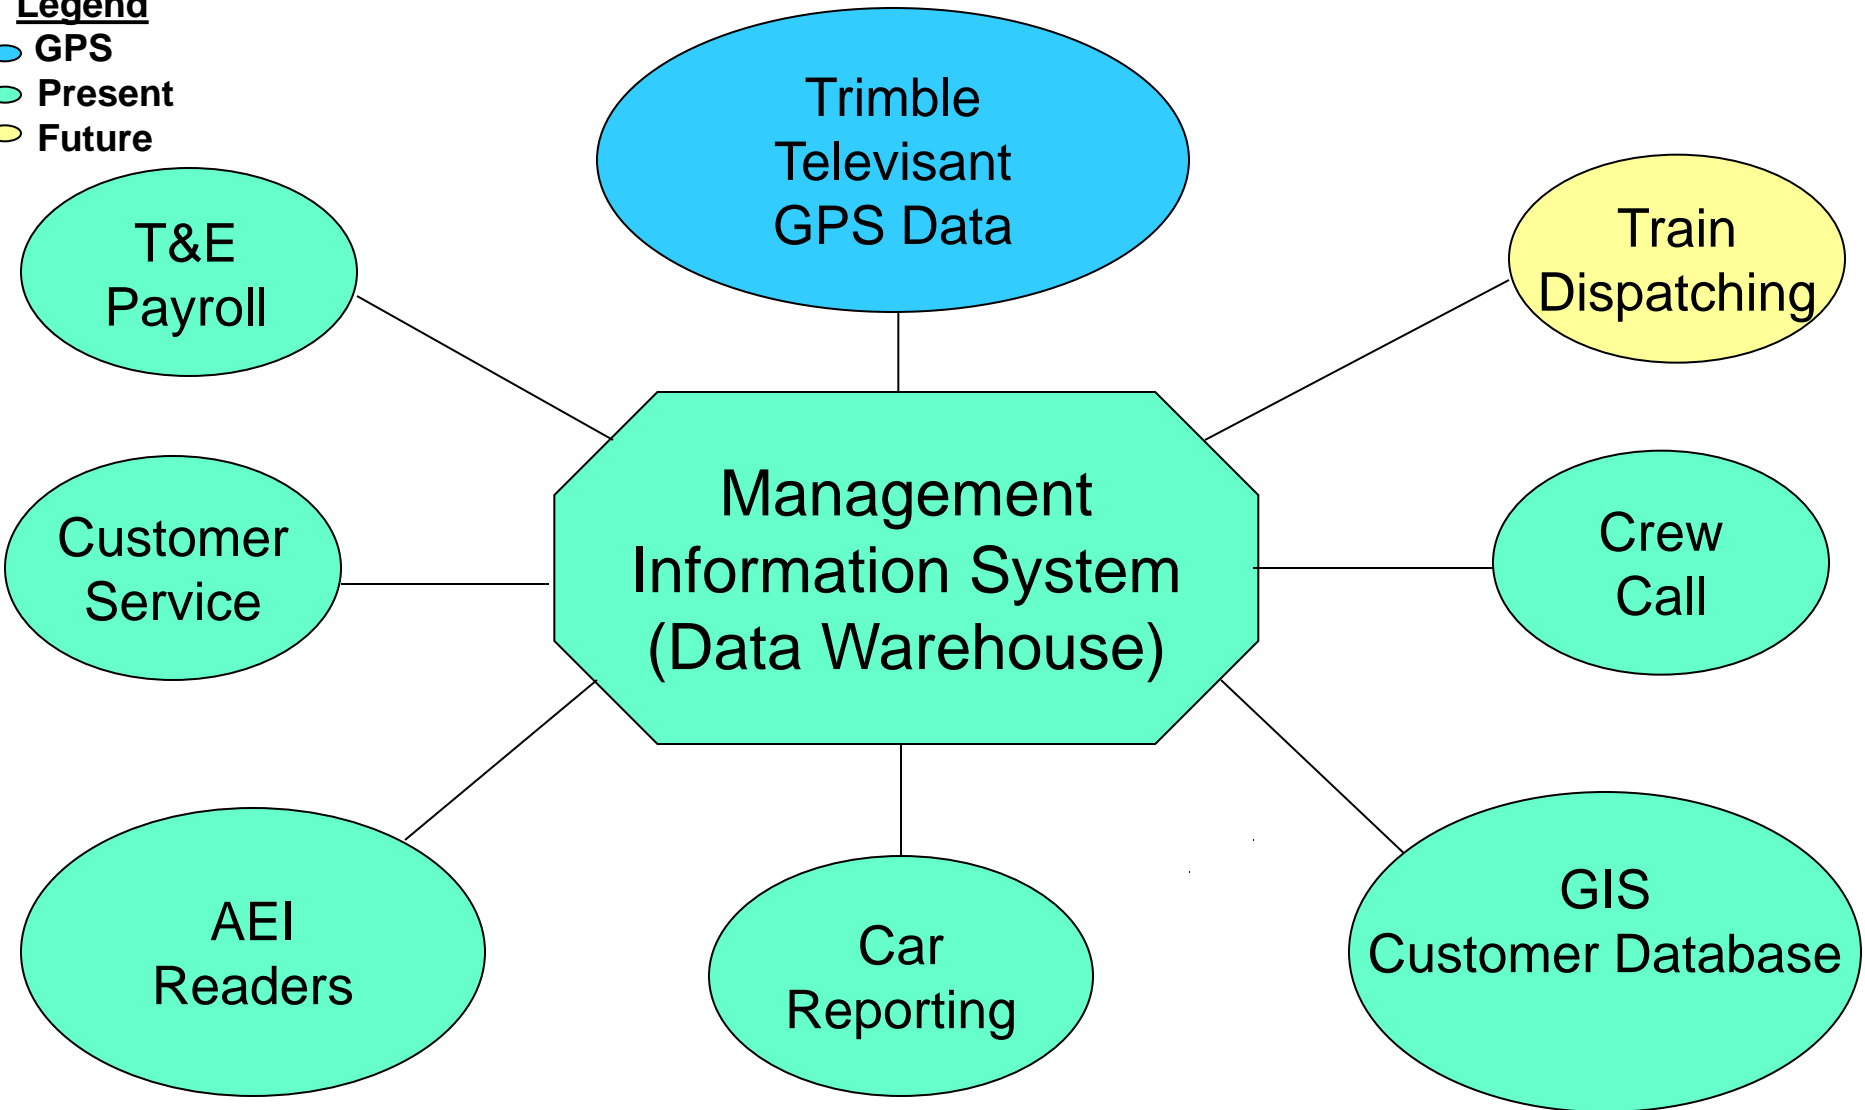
Legend
GPS
Present
Future

Trimble Televisant GPS Data

T&E Payroll

Train Dispatching

Management Information System (Data Warehouse)

Customer Service

Crew Call

AEI Readers

Car Reporting

GIS Customer Database